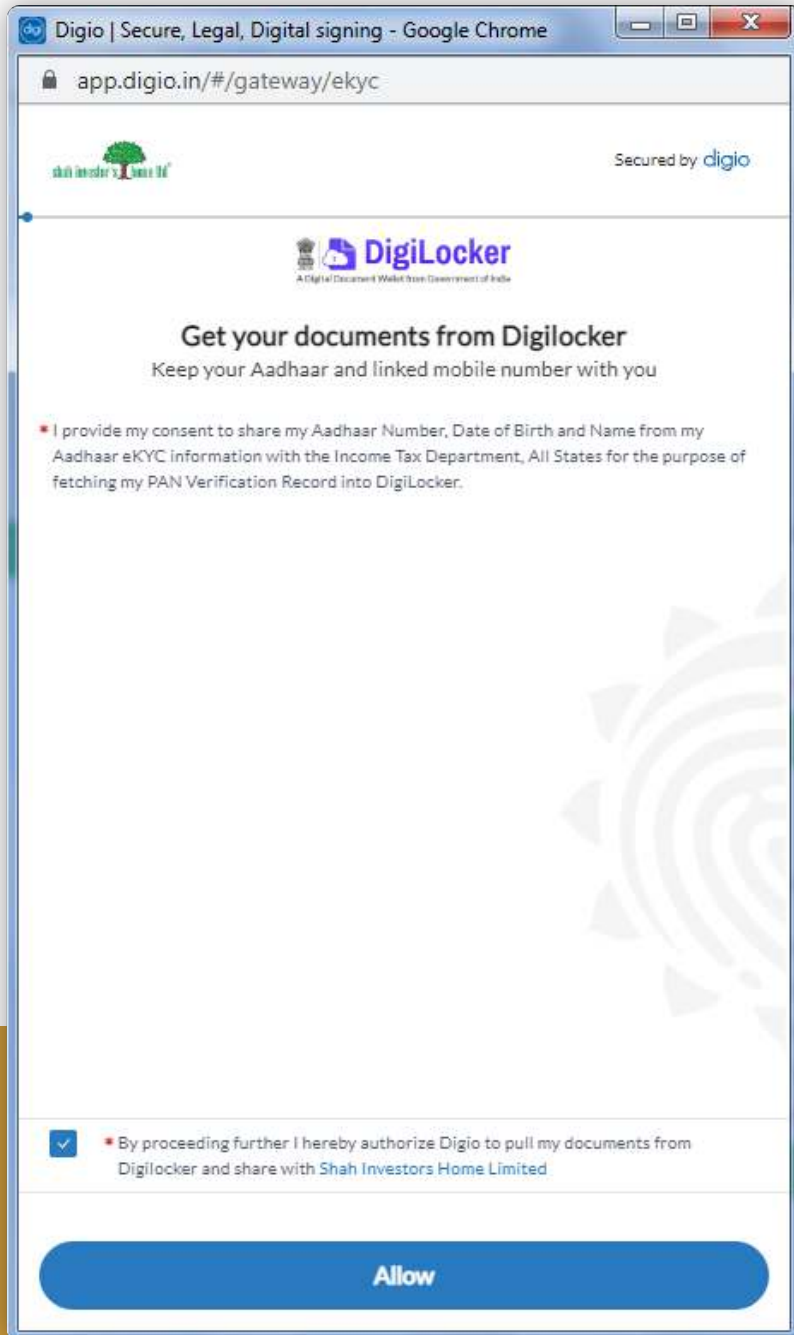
Digio | Secure, Legal, Digital signing - Google Chrome

app.digio.in/#/gateway/ekyc

shah investor's home ltd

Secured by digio

DigiLocker
A Digital Document Wallet from Government of India

Get your documents from Digilocker
Keep your Aadhaar and linked mobile number with you

* I provide my consent to share my Aadhaar Number, Date of Birth and Name from my Aadhaar eKYC information with the Income Tax Department, All States for the purpose of fetching my PAN Verification Record into DigiLocker.

* By proceeding further I hereby authorize Digio to pull my documents from Digilocker and share with Shah Investors Home Limited

Allow